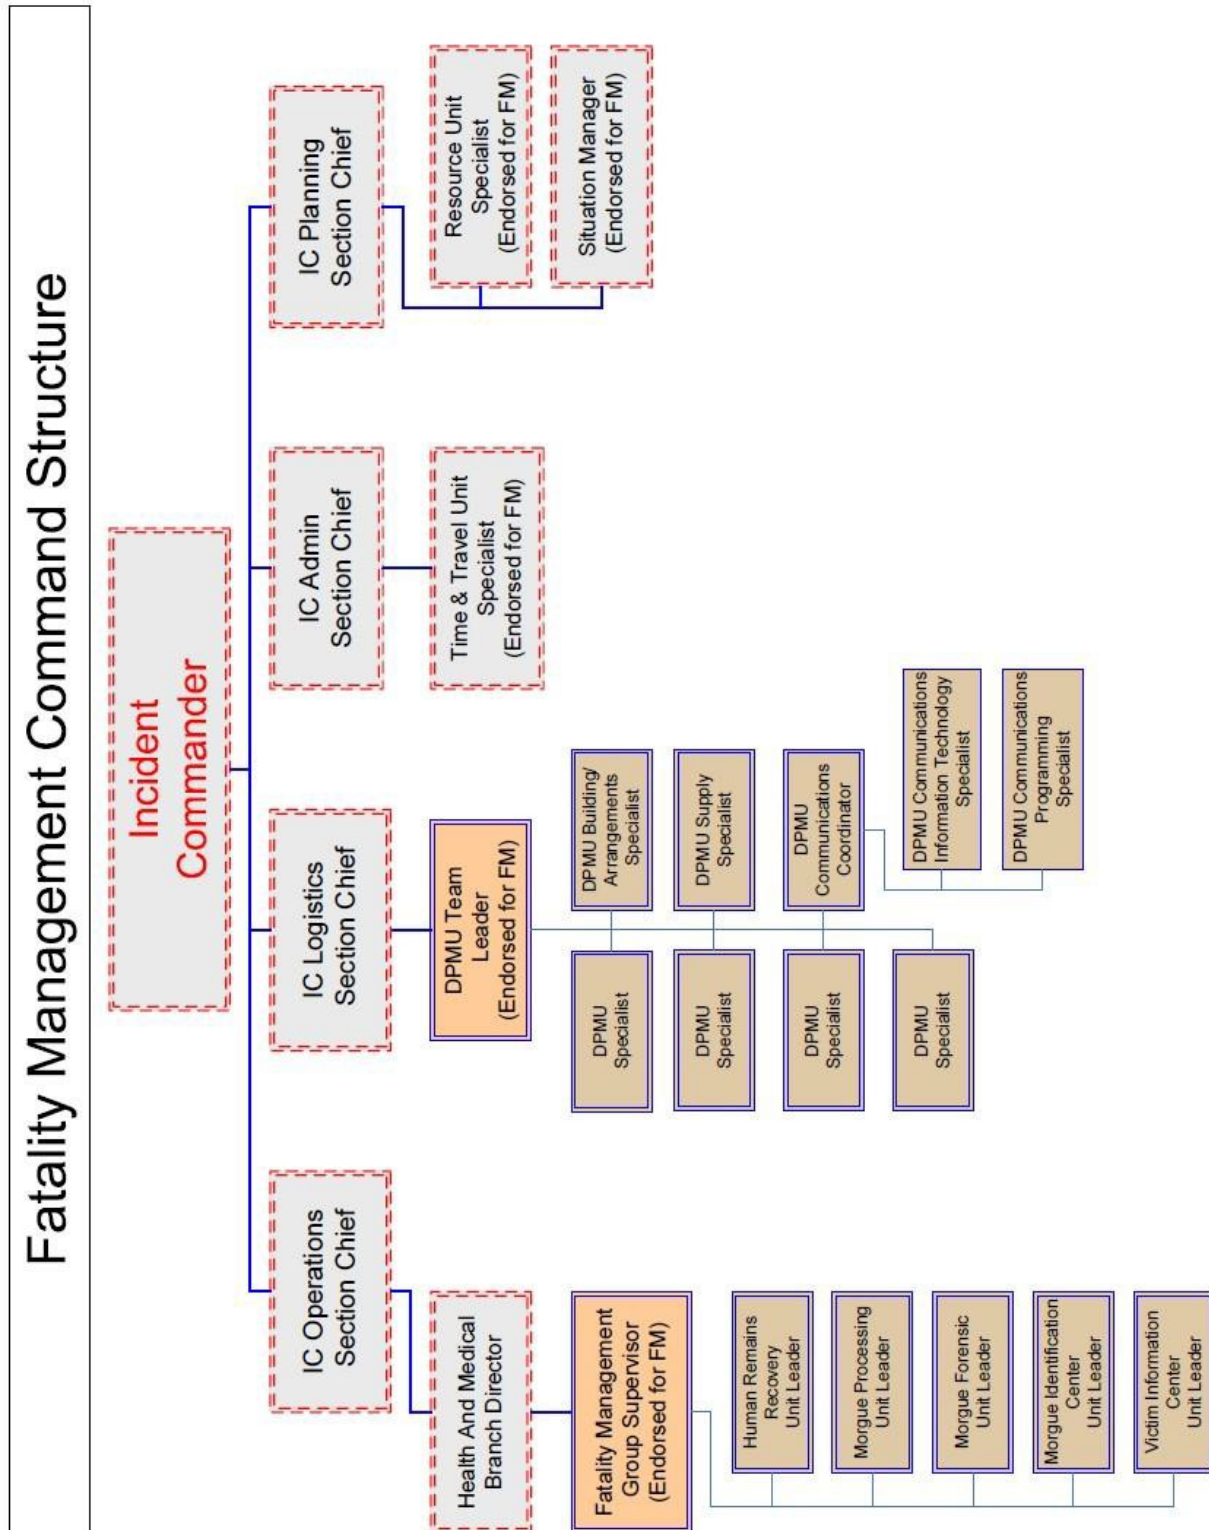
Fatality Management Command Structure

Incident Commander

IC Planning Section Chief

Resource Unit Specialist (Endorsed for FM)

Situation Manager (Endorsed for FM)

IC Admin Section Chief

Time & Travel Unit Specialist (Endorsed for FM)

IC Logistics Section Chief

DPMU Team Leader (Endorsed for FM)

DPMU Building/ Arrangements Specialist

DPMU Supply Specialist

DPMU Communications Coordinator

DPMU Communications Information Technology Specialist

DPMU Communications Programming Specialist

DPMU Specialist

DPMU Specialist

DPMU Specialist

DPMU Specialist

IC Operations Section Chief

Health And Medical Branch Director

Fatality Management Group Supervisor (Endorsed for FM)

Human Remains Recovery Unit Leader

Morgue Processing Unit Leader

Morgue Forensic Unit Leader

Morgue Identification Center Unit Leader

Victim Information Center Unit Leader